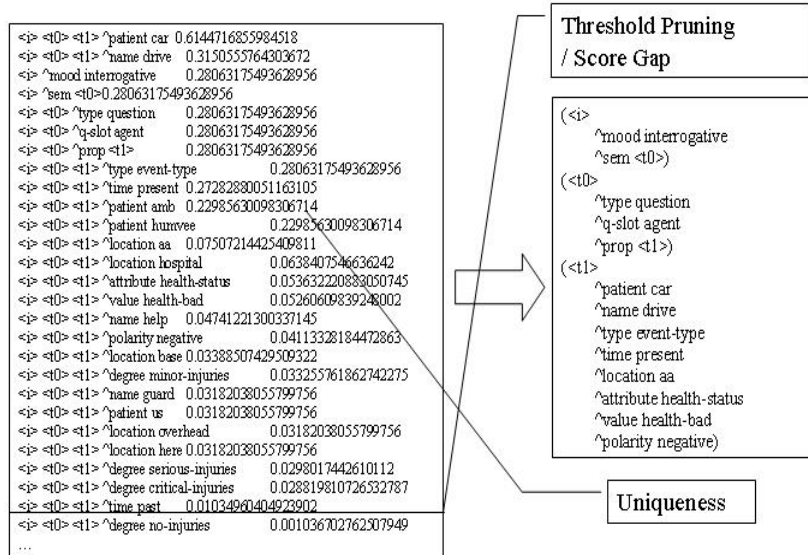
<i> <t0> <t1> ^patient car 0.6144716855984518
<i> <t0> <t1> ^name drive 0.3150555764303672
<i> ^mood interrogative 0.28063175493628956
<i> ^sem <t0>0.28063175493628956
<i> <t0> ^type question 0.28063175493628956
<i> <t0> ^q-slot agent 0.28063175493628956
<i> <t0> ^prop <t1> 0.28063175493628956
<i> <t0> <t1> ^type event-type 0.28063175493628956
<i> <t0> <t1> ^time present 0.27282880051163105
<i> <t0> <t1> ^patient amb 0.22985630098306714
<i> <t0> <t1> ^patient humvee 0.22985630098306714
<i> <t0> <t1> ^location aa 0.07507214425409811
<i> <t0> <t1> ^location hospital 0.0638407546636242
<i> <t0> <t1> ^attribute health-status 0.05363222088050745
<i> <t0> <t1> ^value health-bad 0.05260609839248002
<i> <t0> <t1> ^name help 0.04741221300337145
<i> <t0> <t1> ^polarity negative 0.04113328184472863
<i> <t0> <t1> ^location base 0.03388507429509322
<i> <t0> <t1> ^degree minor-injuries 0.033255761862742275
<i> <t0> <t1> ^name guard 0.03182038055799756
<i> <t0> <t1> ^patient us 0.03182038055799756
<i> <t0> <t1> ^location overhead 0.03182038055799756
<i> <t0> <t1> ^location here 0.03182038055799756
<i> <t0> <t1> ^degree serious-injuries 0.0298017442610112
<i> <t0> <t1> ^degree critical-injuries 0.028819810726532787
<i> <t0> <t1> ^time past 0.01034960404923902
<i> <t0> <t1> ^degree no-injuries 0.001036702762507949
...

Threshold Pruning / Score Gap

(<i>
^mood interrogative
^sem <t0>)
(<t0>
^type question
^q-slot agent
^prop <t1>)
(<t1>
^patient car
^name drive
^type event-type
^time present
^location aa
^attribute health-status
^value health-bad
^polarity negative)

Uniqueness